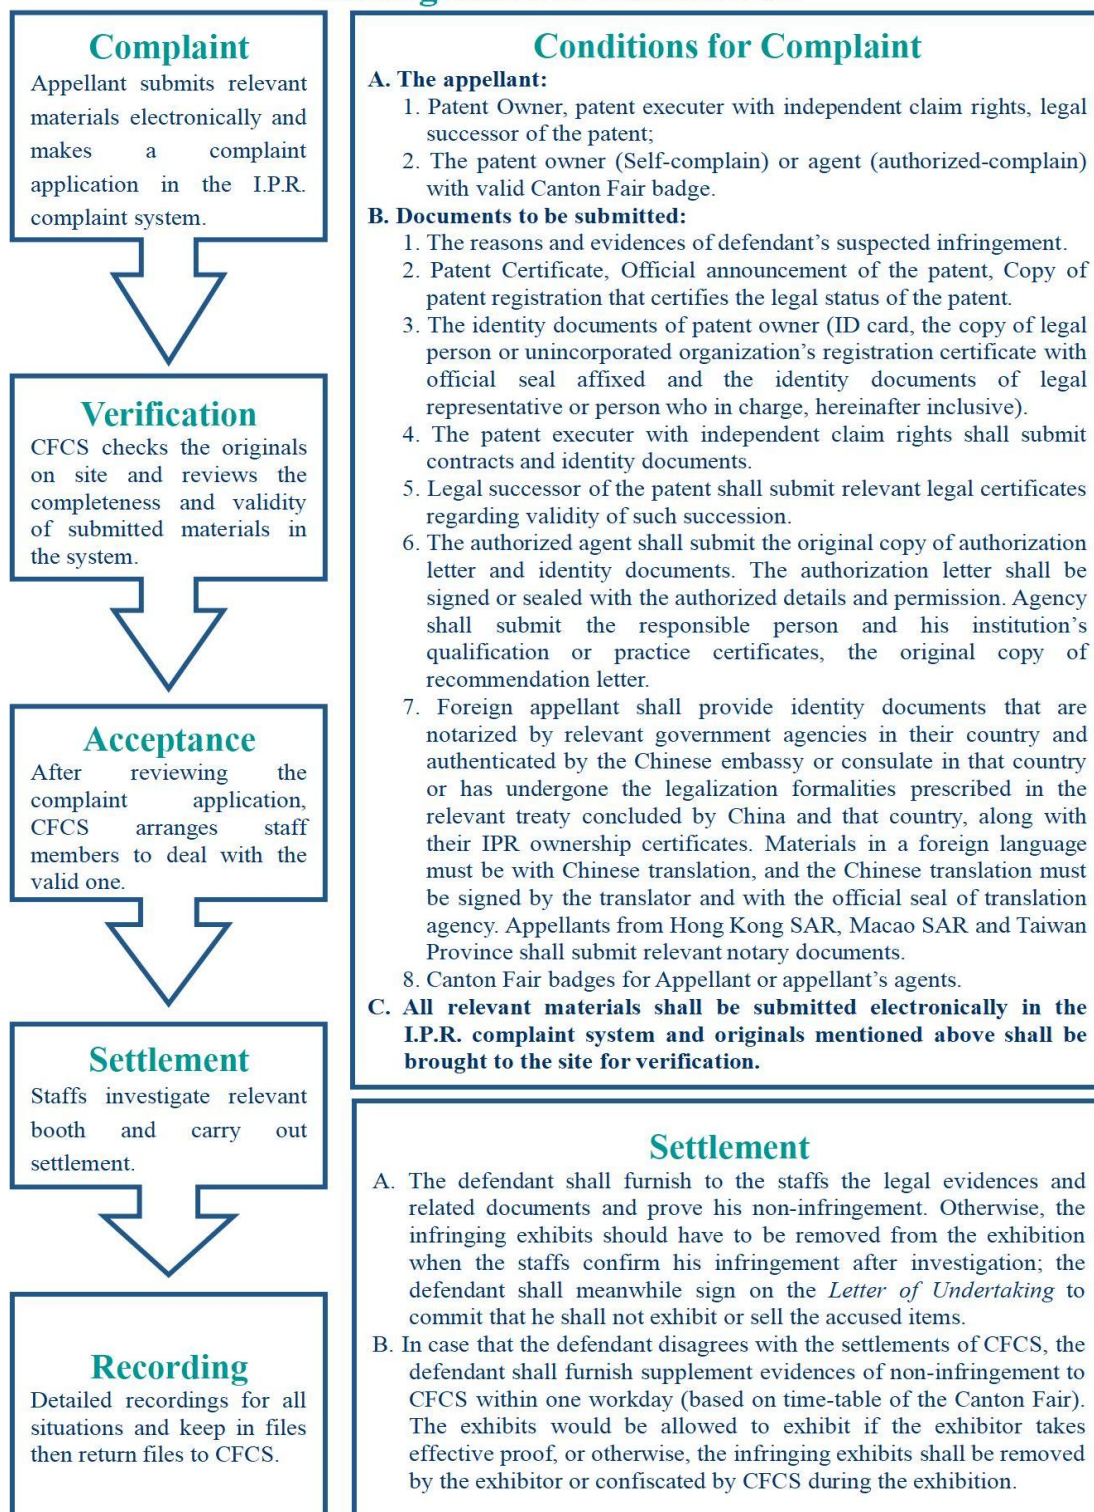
Complaint
Appellant submits relevant materials electronically and makes a complaint application in the I.P.R. complaint system.

Verification
CFCS checks the originals on site and reviews the completeness and validity of submitted materials in the system.

Acceptance
After reviewing the complaint application, CFCS arranges staff members to deal with the valid one.

Settlement
Staffs investigate relevant booth and carry out settlement.

Recording
Detailed recordings for all situations and keep in files then return files to CFCS.

Conditions for Complaint
A. The appellant:
1. Patent Owner, patent executer with independent claim rights, legal successor of the patent;
2. The patent owner (Self-complain) or agent (authorized-complain) with valid Canton Fair badge.
B. Documents to be submitted:
1. The reasons and evidences of defendant's suspected infringement.
2. Patent Certificate, Official announcement of the patent, Copy of patent registration that certifies the legal status of the patent.
3. The identity documents of patent owner (ID card, the copy of legal person or unincorporated organization's registration certificate with official seal affixed and the identity documents of legal representative or person who in charge, hereinafter inclusive).
4. The patent executer with independent claim rights shall submit contracts and identity documents.
5. Legal successor of the patent shall submit relevant legal certificates regarding validity of such succession.
6. The authorized agent shall submit the original copy of authorization letter and identity documents. The authorization letter shall be signed or sealed with the authorized details and permission. Agency shall submit the responsible person and his institution's qualification or practice certificates, the original copy of recommendation letter.
7. Foreign appellant shall provide identity documents that are notarized by relevant government agencies in their country and authenticated by the Chinese embassy or consulate in that country or has undergone the legalization formalities prescribed in the relevant treaty concluded by China and that country, along with their IPR ownership certificates. Materials in a foreign language must be with Chinese translation, and the Chinese translation must be signed by the translator and with the official seal of translation agency. Appellants from Hong Kong SAR, Macao SAR and Taiwan Province shall submit relevant notary documents.
8. Canton Fair badges for Appellant or appellant's agents.
C. All relevant materials shall be submitted electronically in the I.P.R. complaint system and originals mentioned above shall be brought to the site for verification.

Settlement
A. The defendant shall furnish to the staffs the legal evidences and related documents and prove his non-infringement. Otherwise, the infringing exhibits should have to be removed from the exhibition when the staffs confirm his infringement after investigation; the defendant shall meanwhile sign on the Letter of Undertaking to commit that he shall not exhibit or sell the accused items.
B. In case that the defendant disagrees with the settlements of CFCS, the defendant shall furnish supplement evidences of non-infringement to CFCS within one workday (based on time-table of the Canton Fair). The exhibits would be allowed to exhibit if the exhibitor takes effective proof, or otherwise, the infringing exhibits shall be removed by the exhibitor or confiscated by CFCS during the exhibition.